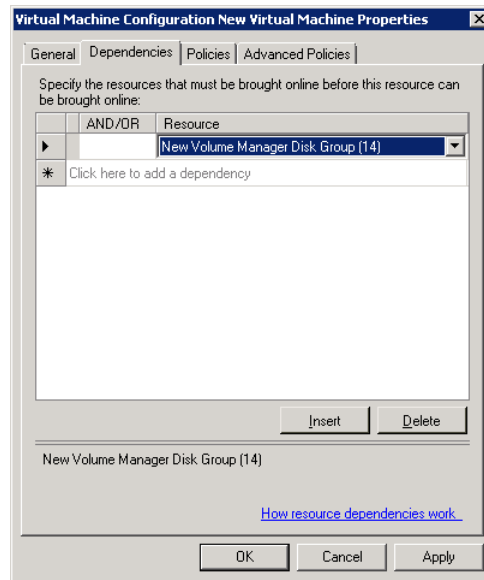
Virtual Machine Configuration New Virtual Machine Properties

General | Dependencies | Policies | Advanced Policies

Specify the resources that must be brought online before this resource can be brought online:

| | AND/OR | Resource |
|---|---|---|
| ▶ | | New Volume Manager Disk Group (14) |
| ✱ | Click here to add a dependency | |

Insert | Delete

New Volume Manager Disk Group (14)

How resource dependencies work

OK | Cancel | Apply